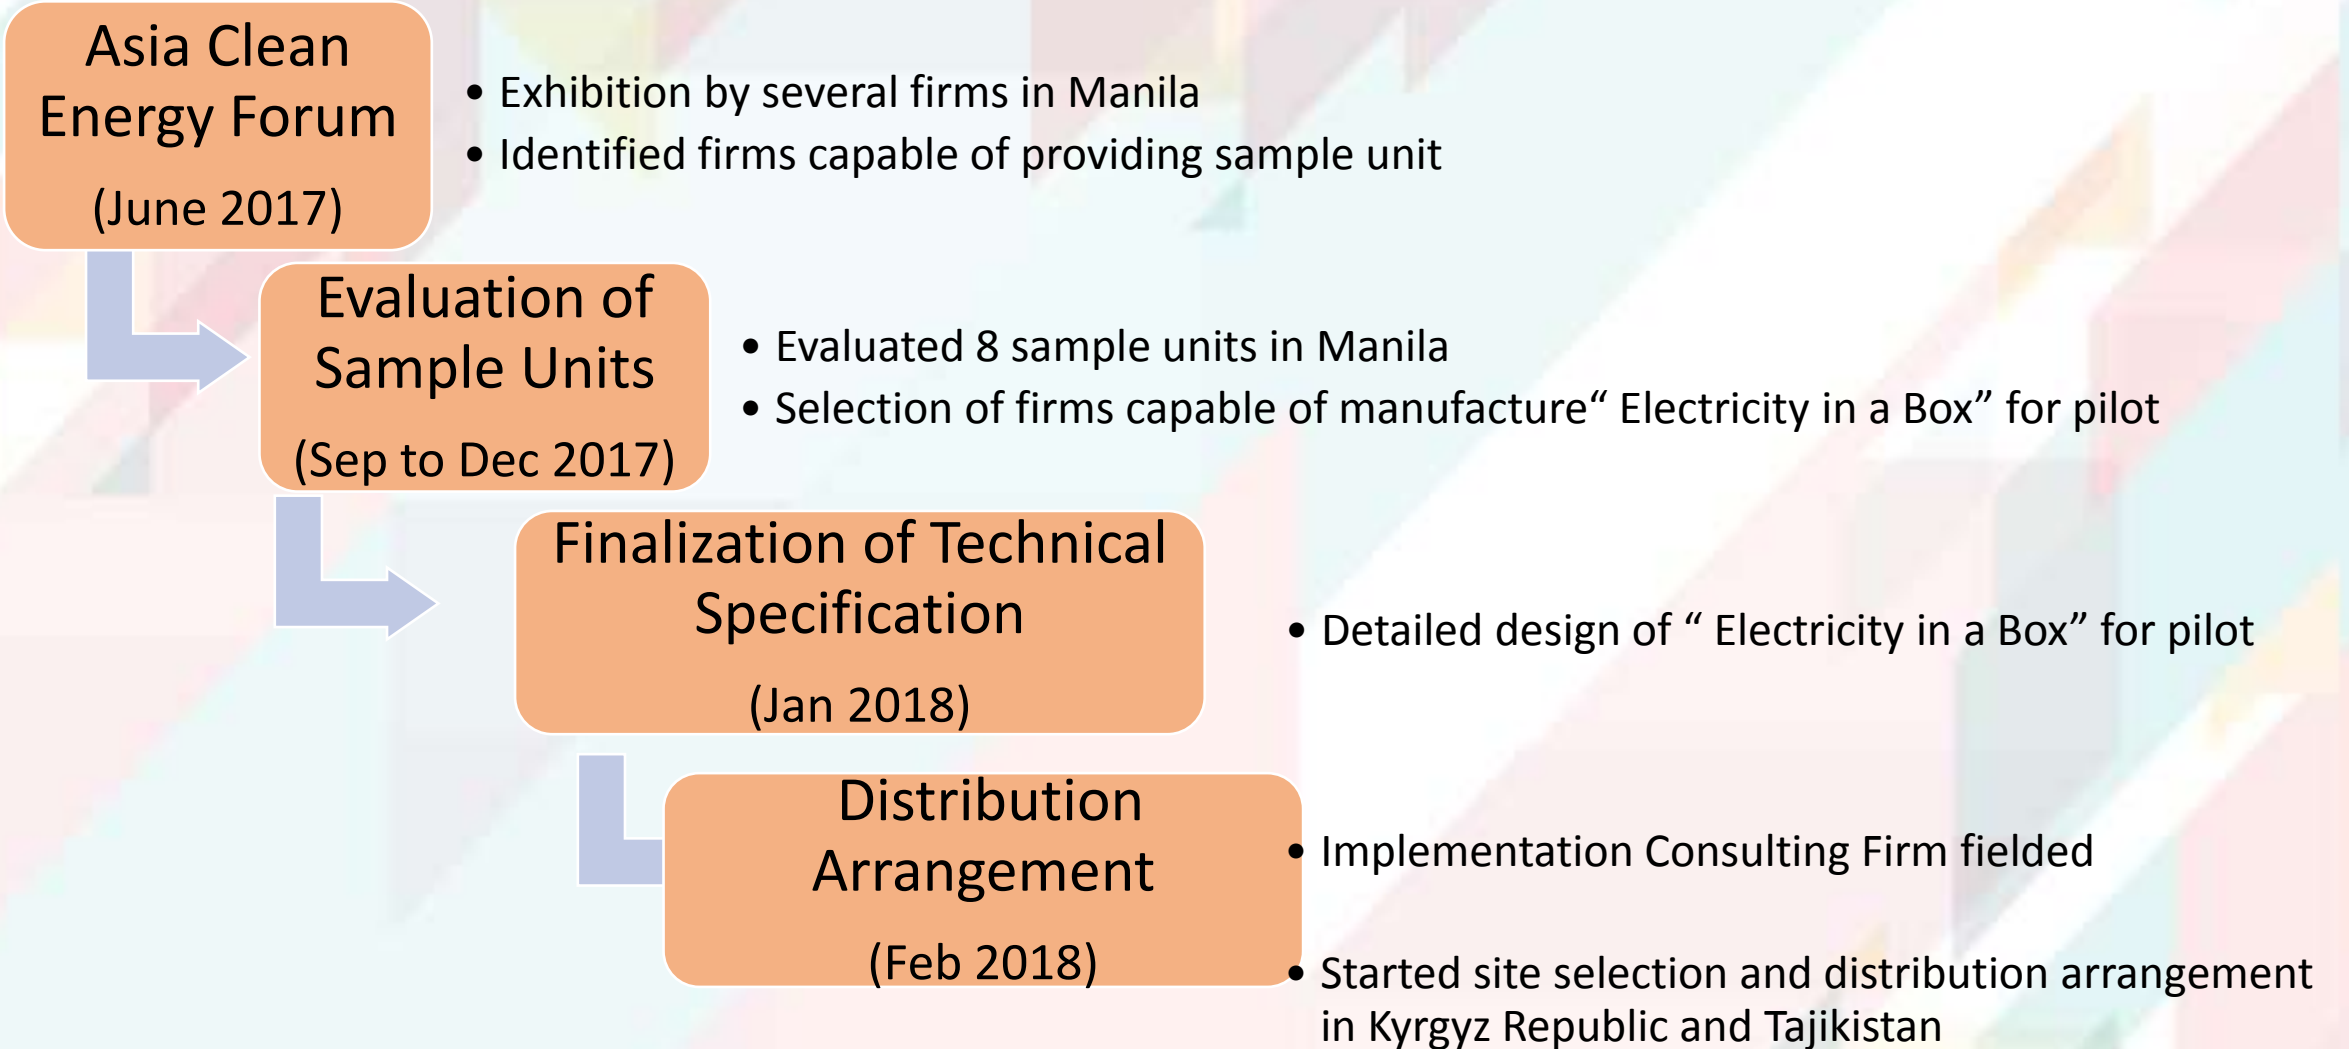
Asia Clean Energy Forum

(June 2017)

• Exhibition by several firms in Manila
• Identified firms capable of providing sample unit

Evaluation of Sample Units

(Sep to Dec 2017)

• Evaluated 8 sample units in Manila
• Selection of firms capable of manufacture“ Electricity in a Box” for pilot

Finalization of Technical Specification

(Jan 2018)

• Detailed design of “ Electricity in a Box” for pilot

Distribution Arrangement

(Feb 2018)

• Implementation Consulting Firm fielded

• Started site selection and distribution arrangement in Kyrgyz Republic and Tajikistan